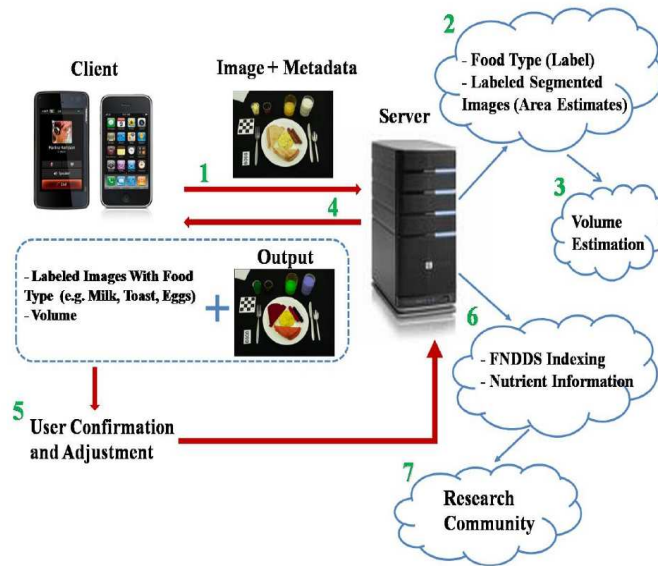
Client

Image + Metadata

Server

2

- Food Type (Label)
- Labeled Segmented Images (Area Estimates)

3

Volume Estimation

1

4

Output

- Labeled Images With Food Type (e.g. Milk, Toast, Eggs)
- Volume

+

6

- FNDDS Indexing
- Nutrient Information

5

User Confirmation and Adjustment

7

Research Community